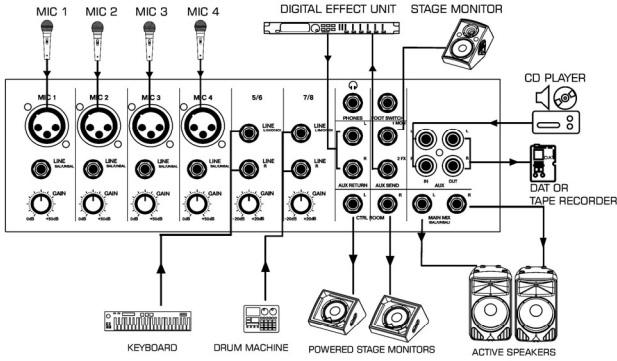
MIC 1 MIC 2 MIC 3 MIC 4

DIGITAL EFFECT UNIT

STAGE MONITOR

CD PLAYER

MIC 1 MIC 2 MIC 3 MIC 4 5/6 7/8

LINE BAL/UNBAL LINE BAL/UNBAL LINE BAL/UNBAL LINE BAL/UNBAL

GAIN GAIN GAIN GAIN GAIN GAIN

0dB +50dB 0dB +50dB 0dB +50dB 0dB +50dB -20dB +20dB -20dB +20dB

LINE L/MONO LINE R LINE L/MONO LINE R

PHONES FOOT SWITCH MCK

AUX RETURN AUX SEND 2 FX

L R

CTRL ROOM

AUX IN OUT L R

MAIN MIX BAL/UNBAL L R

DAT

DAT OR TAPE RECORDER

KEYBOARD

DRUM MACHINE

POWERED STAGE MONITORS

ACTIVE SPEAKERS